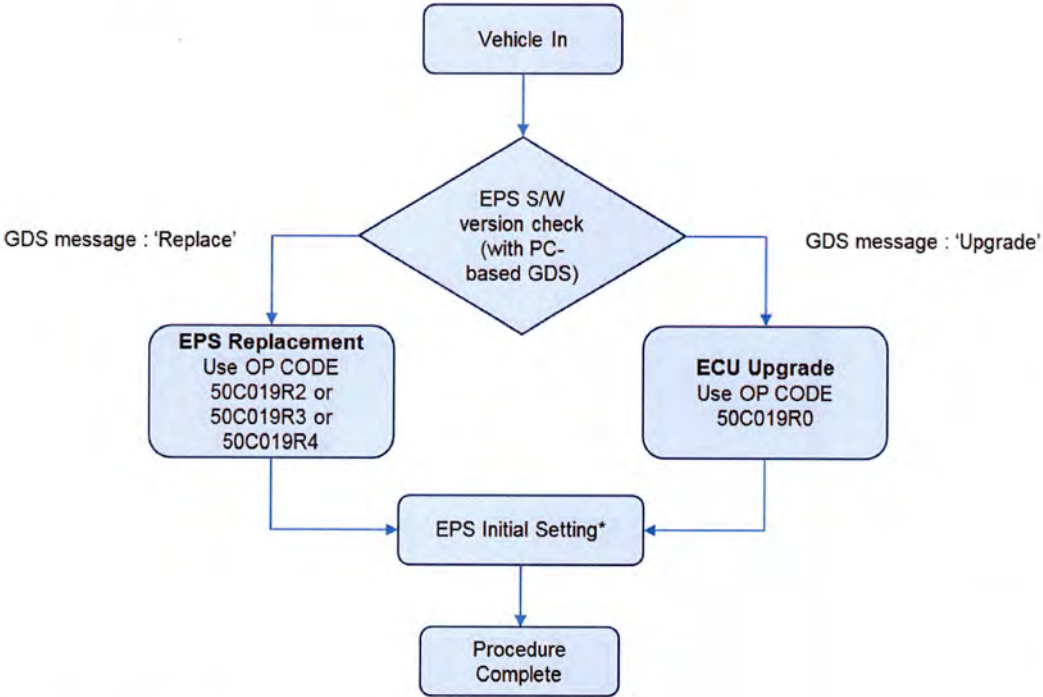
Vehicle In

EPS S/W version check (with PC-based GDS)

GDS message : 'Replace'

GDS message : 'Upgrade'

**EPS Replacement**
Use OP CODE 50C019R2 or 50C019R3 or 50C019R4

**ECU Upgrade**
Use OP CODE 50C019R0

EPS Initial Setting*

Procedure Complete